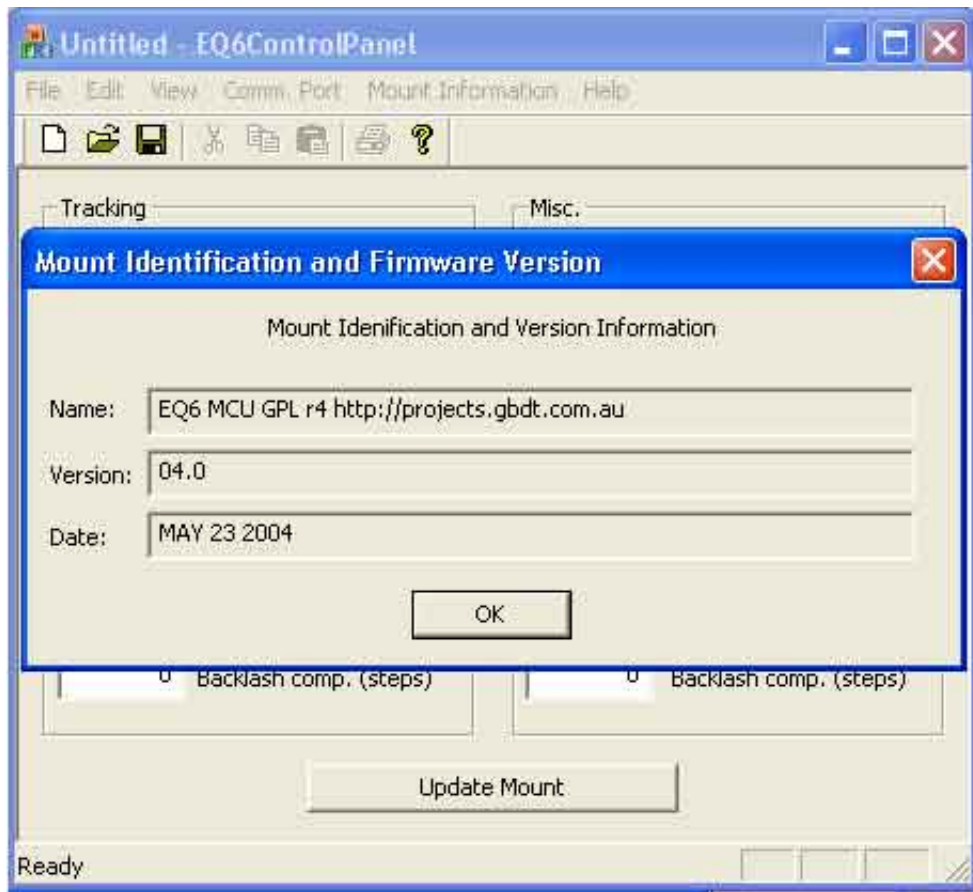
Untitled - EQ6ControlPanel

File Edit View Comm. Port Mount Information Help

Tracking

Misc.

Mount Identification and Firmware Version

Mount Idenification and Version Information

Name: EQ6 MCU GPL r4 http://projects.gbdt.com.au

Version: 04.0

Date: MAY 23 2004

OK

0 Backlash comp. (steps)

0 Backlash comp. (steps)

Update Mount

Ready